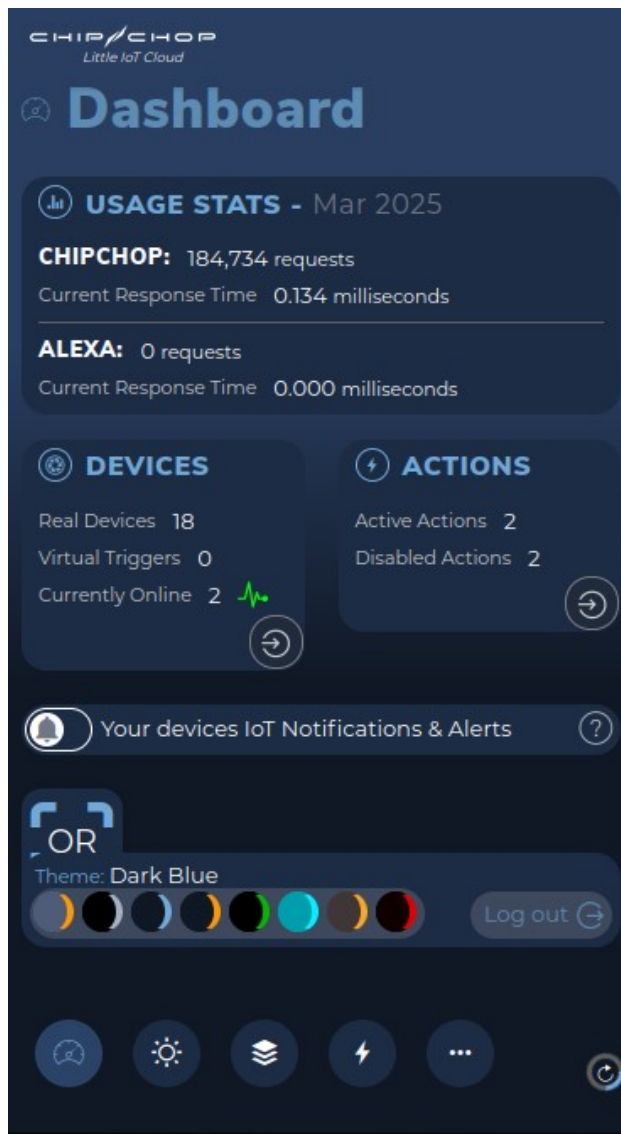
CHIP/CHOP
Little IoT Cloud

Dashboard

USAGE STATS - Mar 2025

CHIPCHOP: 184,734 requests
Current Response Time 0.134 milliseconds

ALEXA: 0 requests
Current Response Time 0.000 milliseconds

DEVICES
Real Devices 18
Virtual Triggers 0
Currently Online 2

ACTIONS
Active Actions 2
Disabled Actions 2

Your devices IoT Notifications & Alerts

OR

Theme: Dark Blue

Log out